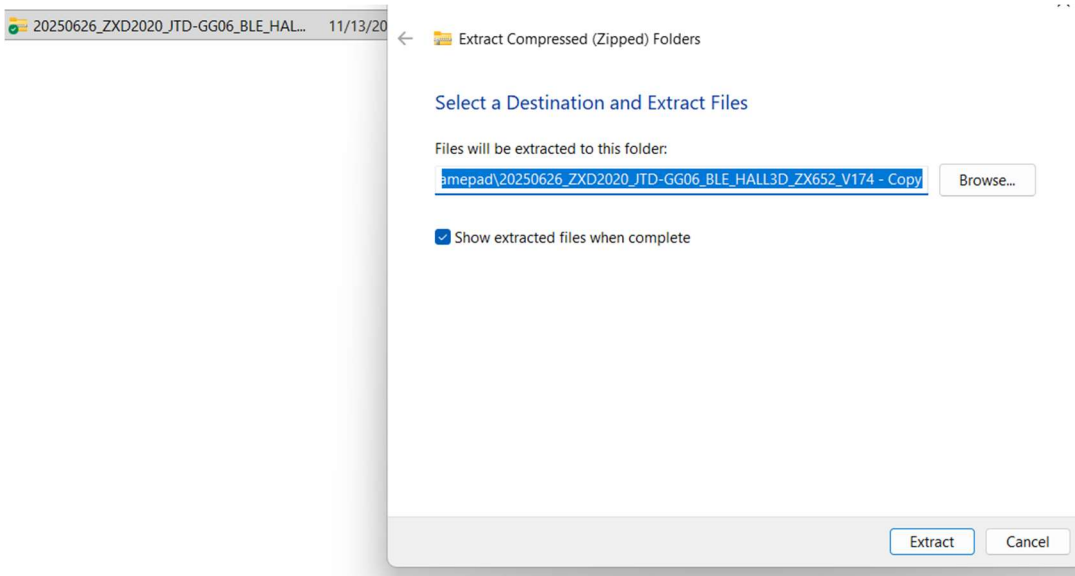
20250626_ZXD2020_JTD-GG06_BLE_HAL... 11/13/20

Extract Compressed (Zipped) Folders

Select a Destination and Extract Files

Files will be extracted to this folder:

amepad\20250626_ZXD2020_JTD-GG06_BLE_HALL3D_ZX652_V174 - Copy

Browse...

Show extracted files when complete

Extract

Cancel